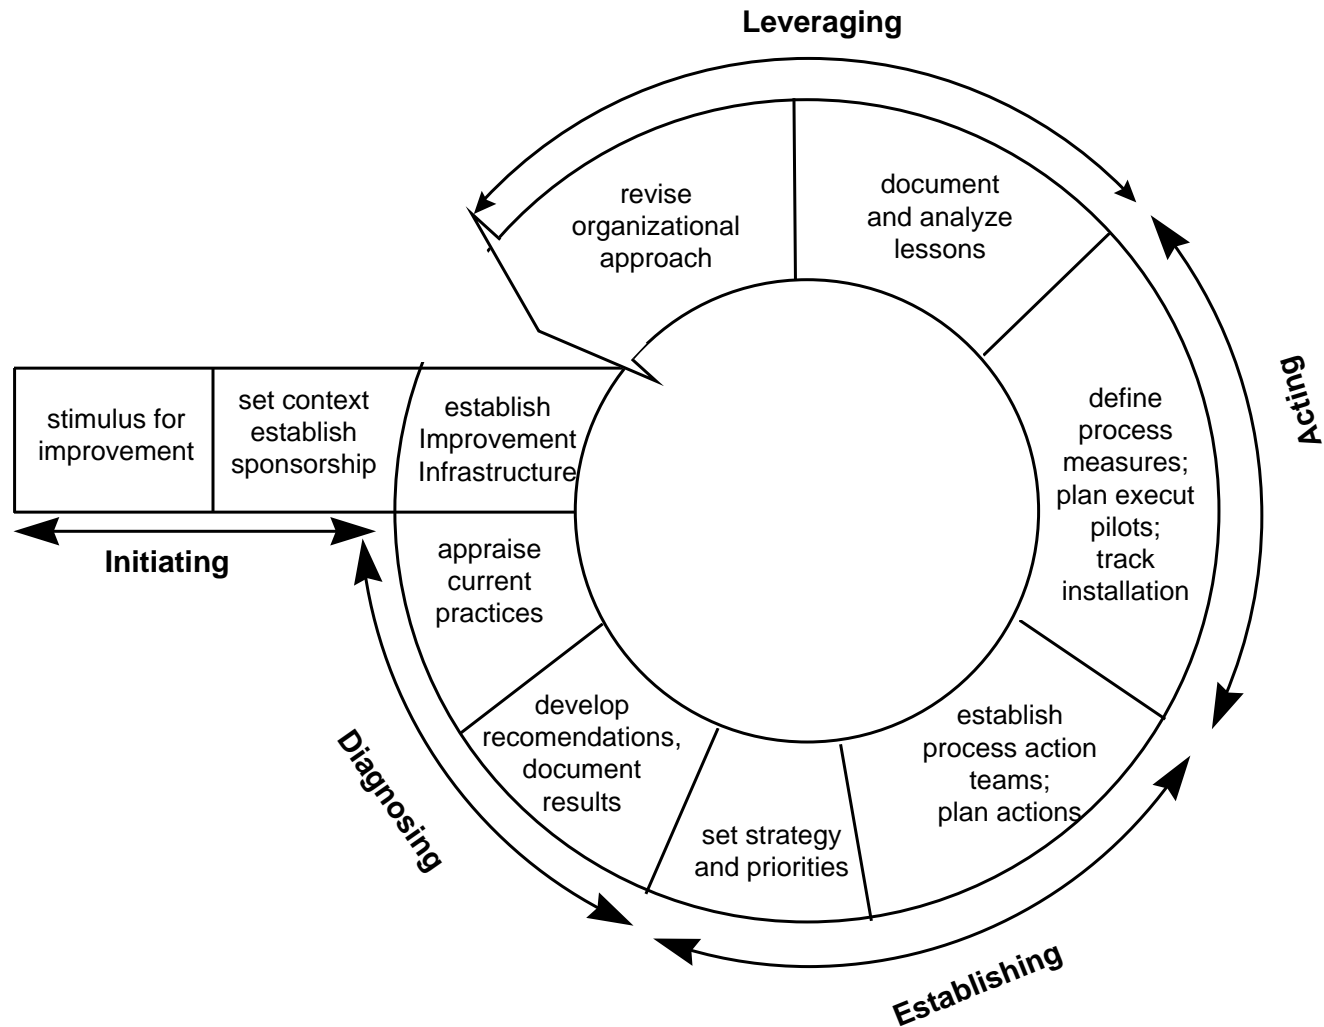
Leveraging

revise organizational approach

document and analyze lessons

Acting

define process measures; plan execut pilots; track installation

stimulus for improvement

set context establish sponsorship

establish Improvement Infrastructure

Initiating

appraise current practices

develop recomendations, document results

set strategy and priorities

establish process action teams; plan actions

Diagnosing

Establishing